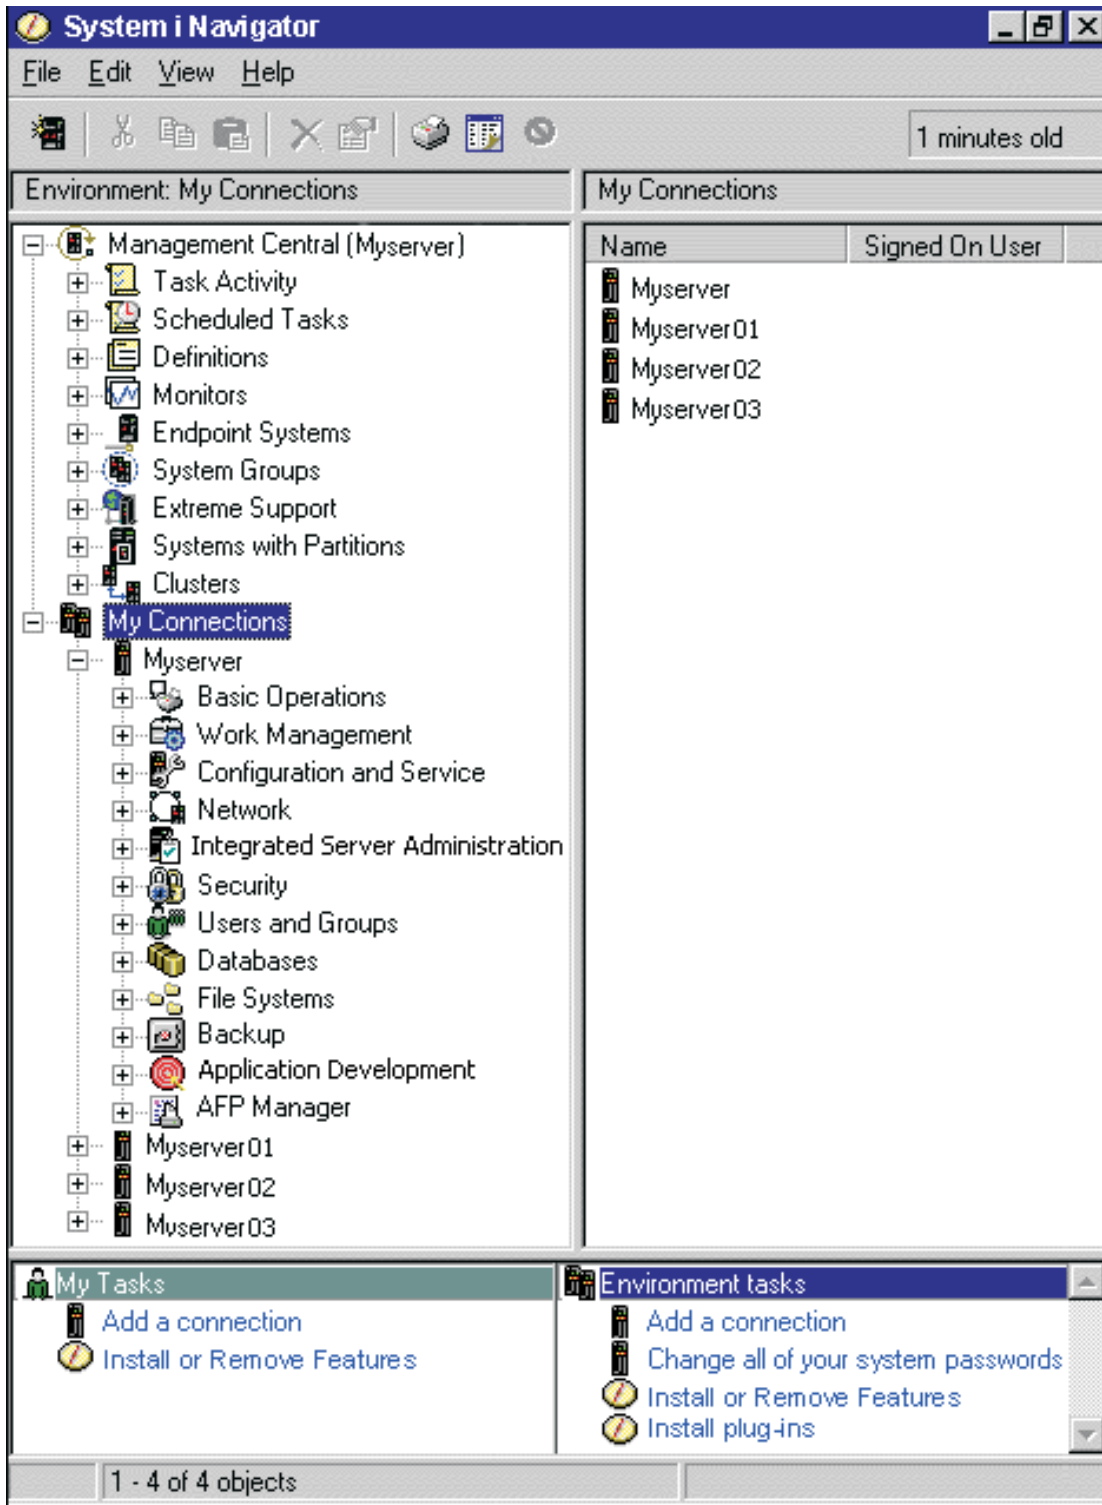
System i Navigator

File Edit View Help

1 minutes old

Environment: My Connections

My Connections

Management Central (Myserver)
Task Activity
Scheduled Tasks
Definitions
Monitors
Endpoint Systems
System Groups
Extreme Support
Systems with Partitions
Clusters
My Connections
Myserver
Basic Operations
Work Management
Configuration and Service
Network
Integrated Server Administration
Security
Users and Groups
Databases
File Systems
Backup
Application Development
AFP Manager
Myserver01
Myserver02
Myserver03

| Name | Signed On User |
|---|---|
| Myserver | |
| Myserver01 | |
| Myserver02 | |
| Myserver03 | |

My Tasks
Add a connection
Install or Remove Features

Environment tasks
Add a connection
Change all of your system passwords
Install or Remove Features
Install plug-ins

1 - 4 of 4 objects